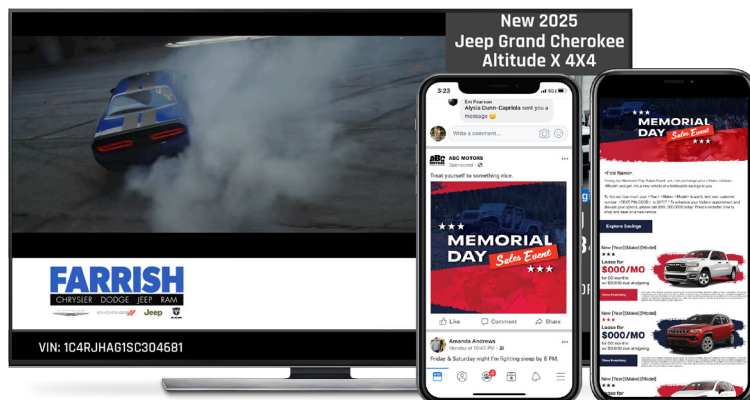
New 2025
Jeep Grand Cherokee
Altitude X 4X4

FARRISH
CHRYSLER DODGE JEEP RAM

Jeep

VIN: 1C4RJHAG1SC304681

3:23

Em Pearson
Alysia Dunn-Capriola sent you a message

Write a comment...

ABC MOTORS
Sponsored

Treat yourself to something nice.

MEMORIAL DAY Sales Event

Like
Comment
Share

Amanda Andrews
Monday at 10:40 PM

Friday & Saturday night I'm fighting sleep by 8 PM.

MEMORIAL DAY Sales Event

<First Name>

Explore Savings

New [Year] [Make] [Model]
Lease for
$000/MO

View Inventory

New [Year] [Make] [Model]
Lease for
$000/MO

View Inventory

New [Year] [Make] [Model]
Lease for
$000/MO